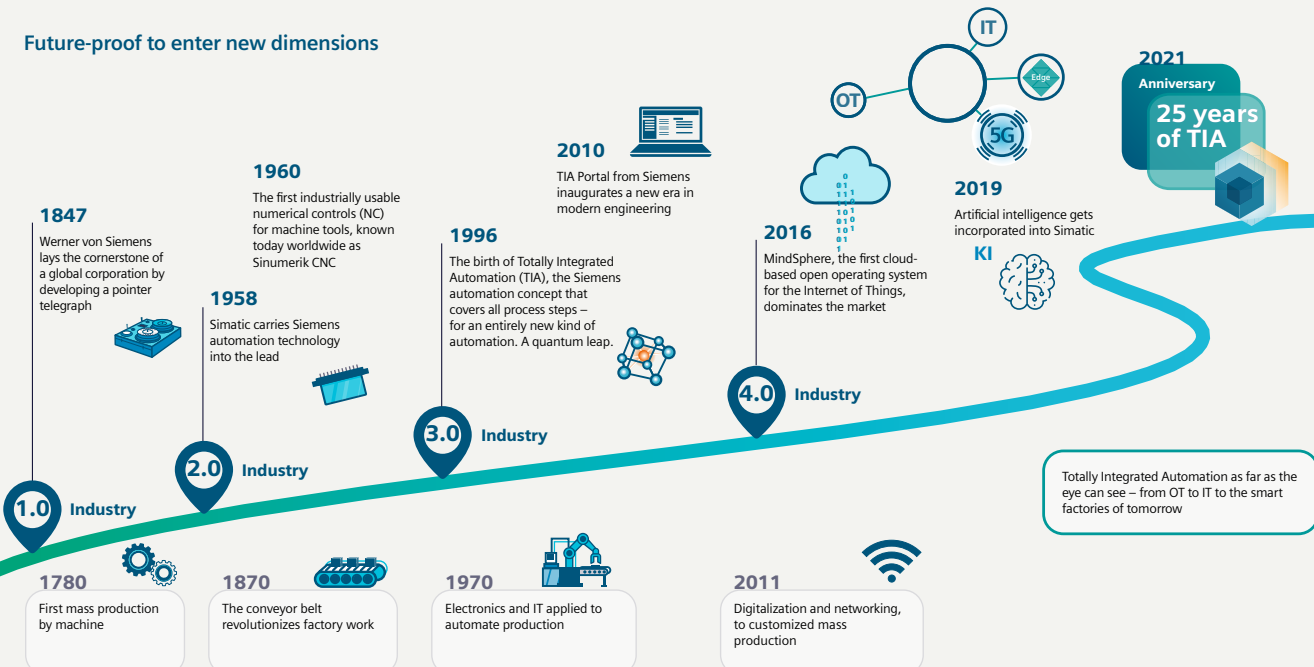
Future-proof to enter new dimensions

1847
Werner von Siemens lays the cornerstone of a global corporation by developing a pointer telegraph

1960
The first industrially usable numerical controls (NC) for machine tools, known today worldwide as Sinumerik CNC

1958
Simatic carries Siemens automation technology into the lead

1996
The birth of Totally Integrated Automation (TIA), the Siemens automation concept that covers all process steps – for an entirely new kind of automation. A quantum leap.

2010
TIA Portal from Siemens inaugurates a new era in modern engineering

2016
MindSphere, the first cloud-based open operating system for the Internet of Things, dominates the market

IT
OT
Edge
5G

2019
Artificial intelligence gets incorporated into Simatic

KI

2021
Anniversary
25 years of TIA

1.0 Industry
2.0 Industry
3.0 Industry
4.0 Industry

Totally Integrated Automation as far as the eye can see – from OT to IT to the smart factories of tomorrow

1780
First mass production by machine

1870
The conveyor belt revolutionizes factory work

1970
Electronics and IT applied to automate production

2011
Digitalization and networking, to customized mass production